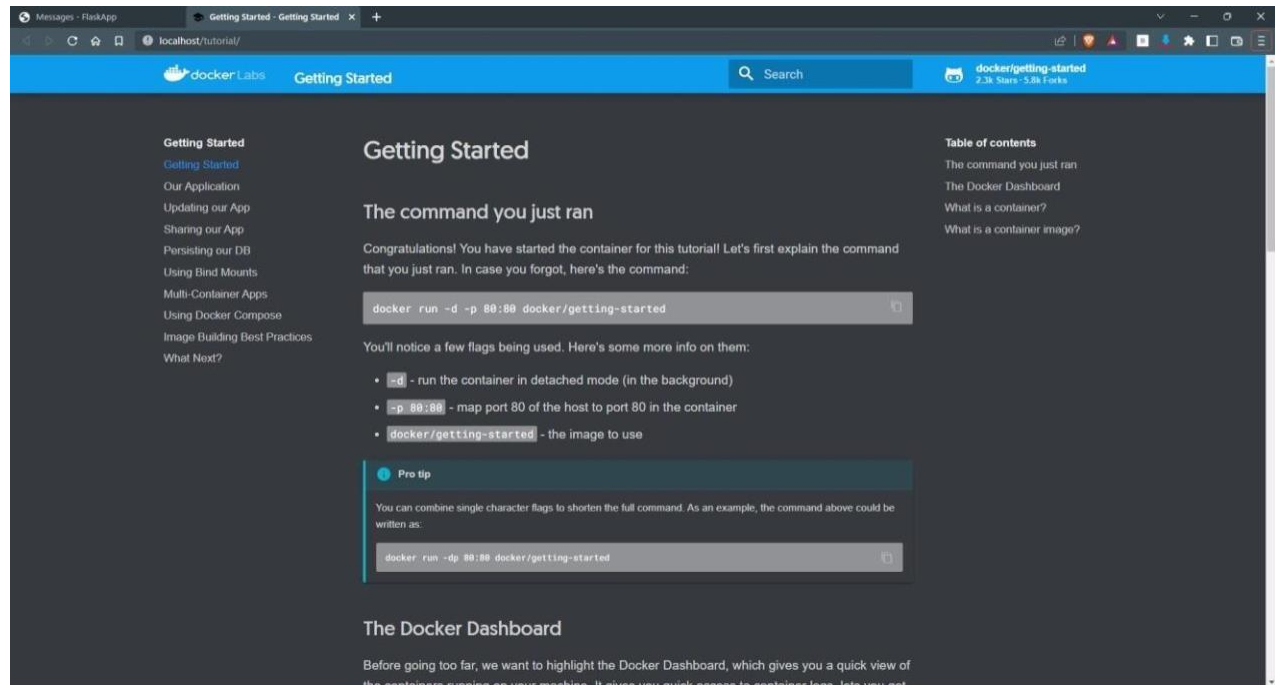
Messages - FlaskApp

Getting Started - Getting Started ×

localhost/tutorial/

docker Labs Getting Started

Search

docker/getting-started
2.3k Stars · 5.8k Forks

Getting Started
Getting Started
Our Application
Updating our App
Sharing our App
Persisting our DB
Using Bind Mounts
Multi-Container Apps
Using Docker Compose
Image Building Best Practices
What Next?

Getting Started

The command you just ran

Congratulations! You have started the container for this tutorial! Let's first explain the command that you just ran. In case you forgot, here's the command:

docker run -d -p 80:80 docker/getting-started

You'll notice a few flags being used. Here's some more info on them:

- -d - run the container in detached mode (in the background)
- -p 80:80 - map port 80 of the host to port 80 in the container
- docker/getting-started - the image to use

Pro tip

You can combine single character flags to shorten the full command. As an example, the command above could be written as:

docker run -dp 80:80 docker/getting-started

The Docker Dashboard

Before going too far, we want to highlight the Docker Dashboard, which gives you a quick view of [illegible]

Table of contents
The command you just ran
The Docker Dashboard
What is a container?
What is a container image?